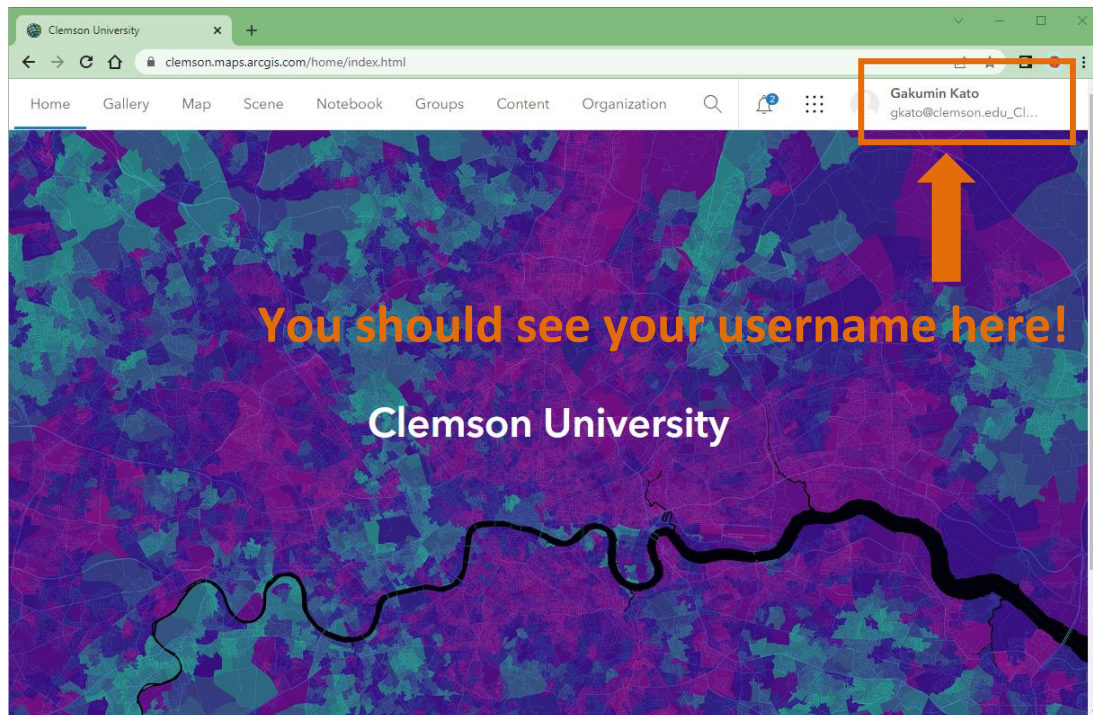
Clemson University ×

clemson.maps.arcgis.com/home/index.html

Home Gallery Map Scene Notebook Groups Content Organization

2

Gakumin Kato
gkato@clemson.edu_Cl...

You should see your username here!

Clemson University